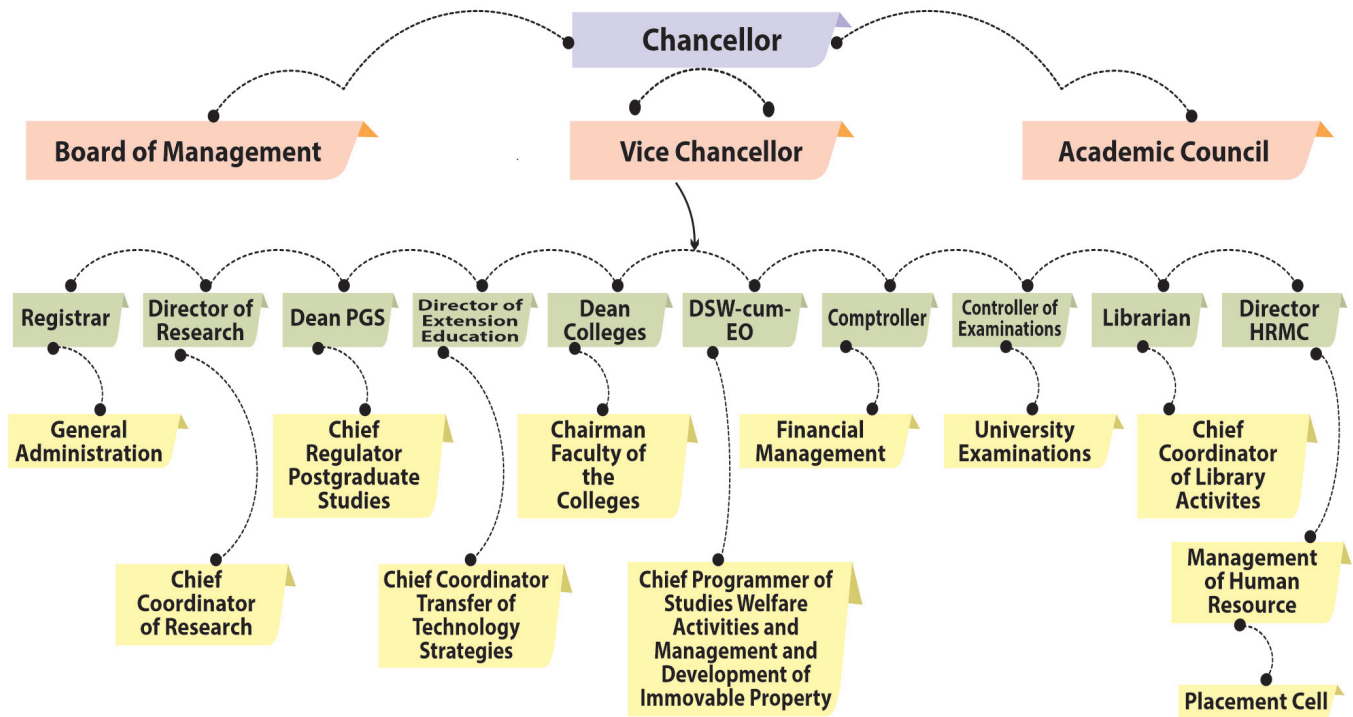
Chancellor

Board of Management

Vice Chancellor

Academic Council

Registrar

Director of Research

Dean PGS

Director of Extension Education

Dean Colleges

DSW-cum-EO

Comptroller

Controller of Examinations

Librarian

Director HRMC

General Administration

Chief Regulator Postgraduate Studies

Chairman Faculty of the Colleges

Financial Management

University Examinations

Chief Coordinator of Library Activites

Chief Coordinator of Research

Chief Coordinator Transfer of Technology Strategies

Chief Programmer of Studies Welfare Activities and Management and Development of Immovable Property

Management of Human Resource

Placement Cell